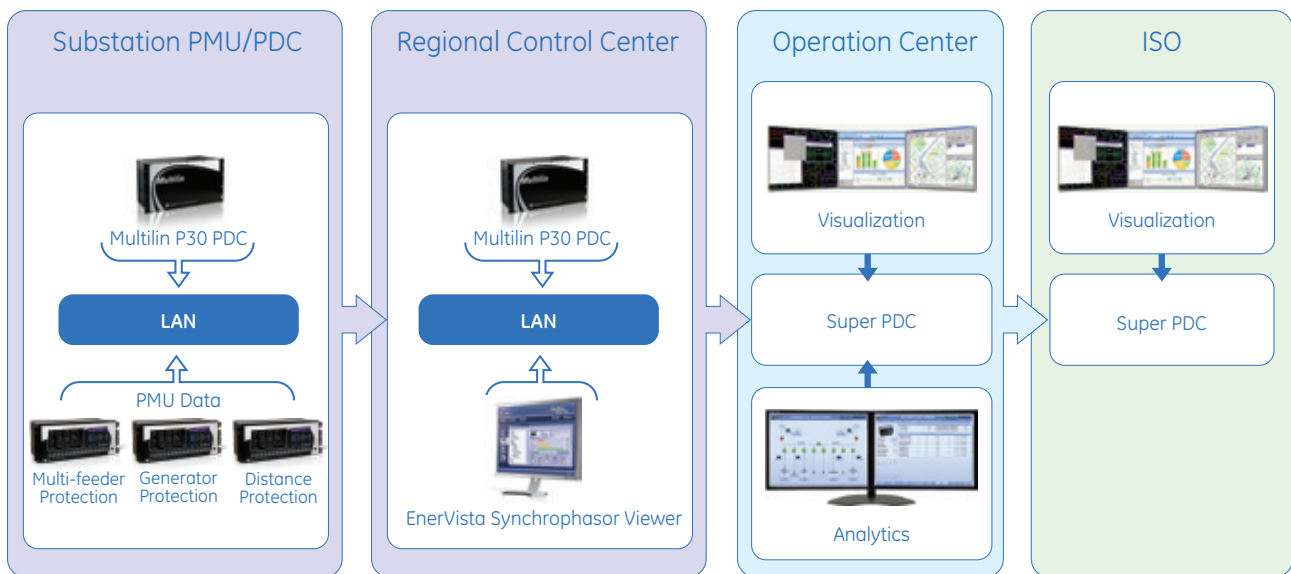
Substation PMU/PDC

Multilin P30 PDC

LAN

PMU Data

Multi-feeder Protection

Generator Protection

Distance Protection

Regional Control Center

Multilin P30 PDC

LAN

EnerVista Synchrophasor Viewer

Operation Center

Visualization

Super PDC

Analytics

ISO

Visualization

Super PDC